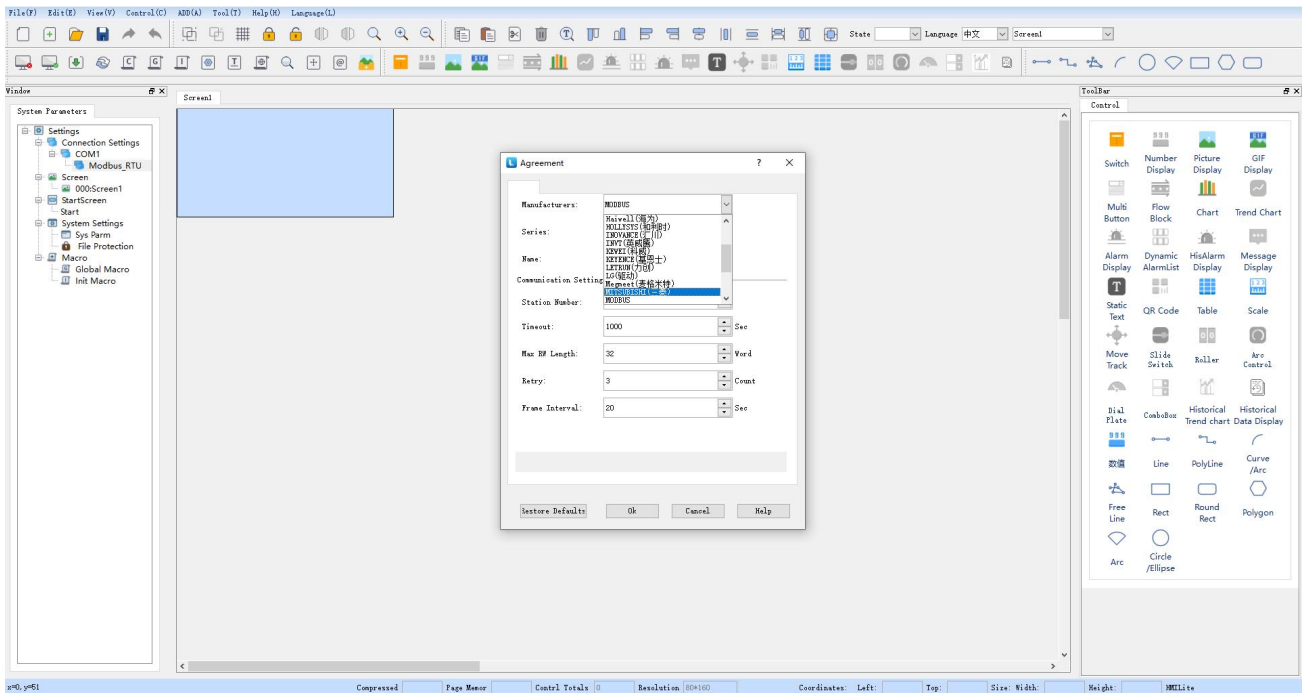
File(F) Edit(E) View(V) Control(C) ADD(A) Tool(T) Help(H) Language(L)

State Language 中文 Screen1

Window
System Parameters
Settings
Connection Settings
COM1
Modbus_RTU
Screen
000:Screen1
StartScreen
Start
System Settings
Sys Parm
File Protection
Macro
Global Macro
Init Macro

Screen1

Agreement ? ×

Manufacturers: MODBUS
Haiwell(海为)
HOLLYSYS(和利时)
INOVANCE(汇川)
INVT(英威腾)
KEWEI(科威)
KEYENCE(基恩士)
LETRUN(力创)
LG(栀动)
Megmeet(麦格米特)
MITSUBISHI(三菱)
MODBUS
Series:
Name:
Communication Setting
Station Number:
Timeout: 1000 Sec
Max RW Length: 32 Word
Retry: 3 Count
Frame Interval: 20 Sec

Restore Defaults Ok Cancel Help

ToolBar
Control
Switch
Number Display
Picture Display
GIF Display
Multi Button
Flow Block
Chart
Trend Chart
Alarm Display
Dynamic AlarmList
HisAlarm Display
Message Display
Static Text
QR Code
Table
Scale
Move Track
Slide Switch
Roller
Arc Control
Dial Plate
ComboBox
Historical Trend chart
Historical Data Display
数值
Line
PolyLine
Curve /Arc
Free Line
Rect
Round Rect
Polygon
Arc
Circle /Ellipse

x=0, y=51 Compressed Page Memor Contrl Totals 0 Resolution 80*160 Coordinates: Left: Top: Size: Width: Height: HMILite